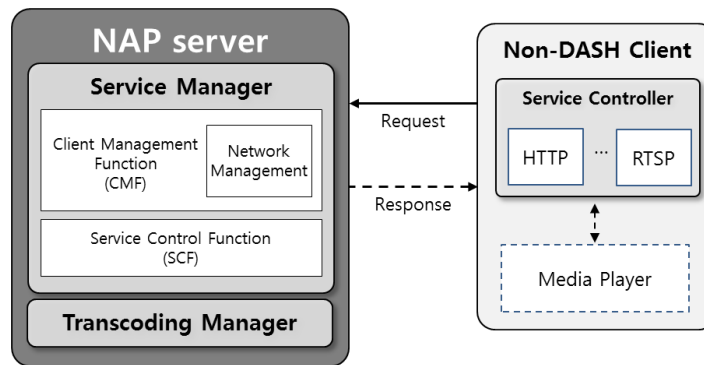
NAP server

Service Manager

Client Management Function (CMF)

Network Management

Service Control Function (SCF)

Transcoding Manager

Request

Response

Non-DASH Client

Service Controller

HTTP

...

RTSP

Media Player